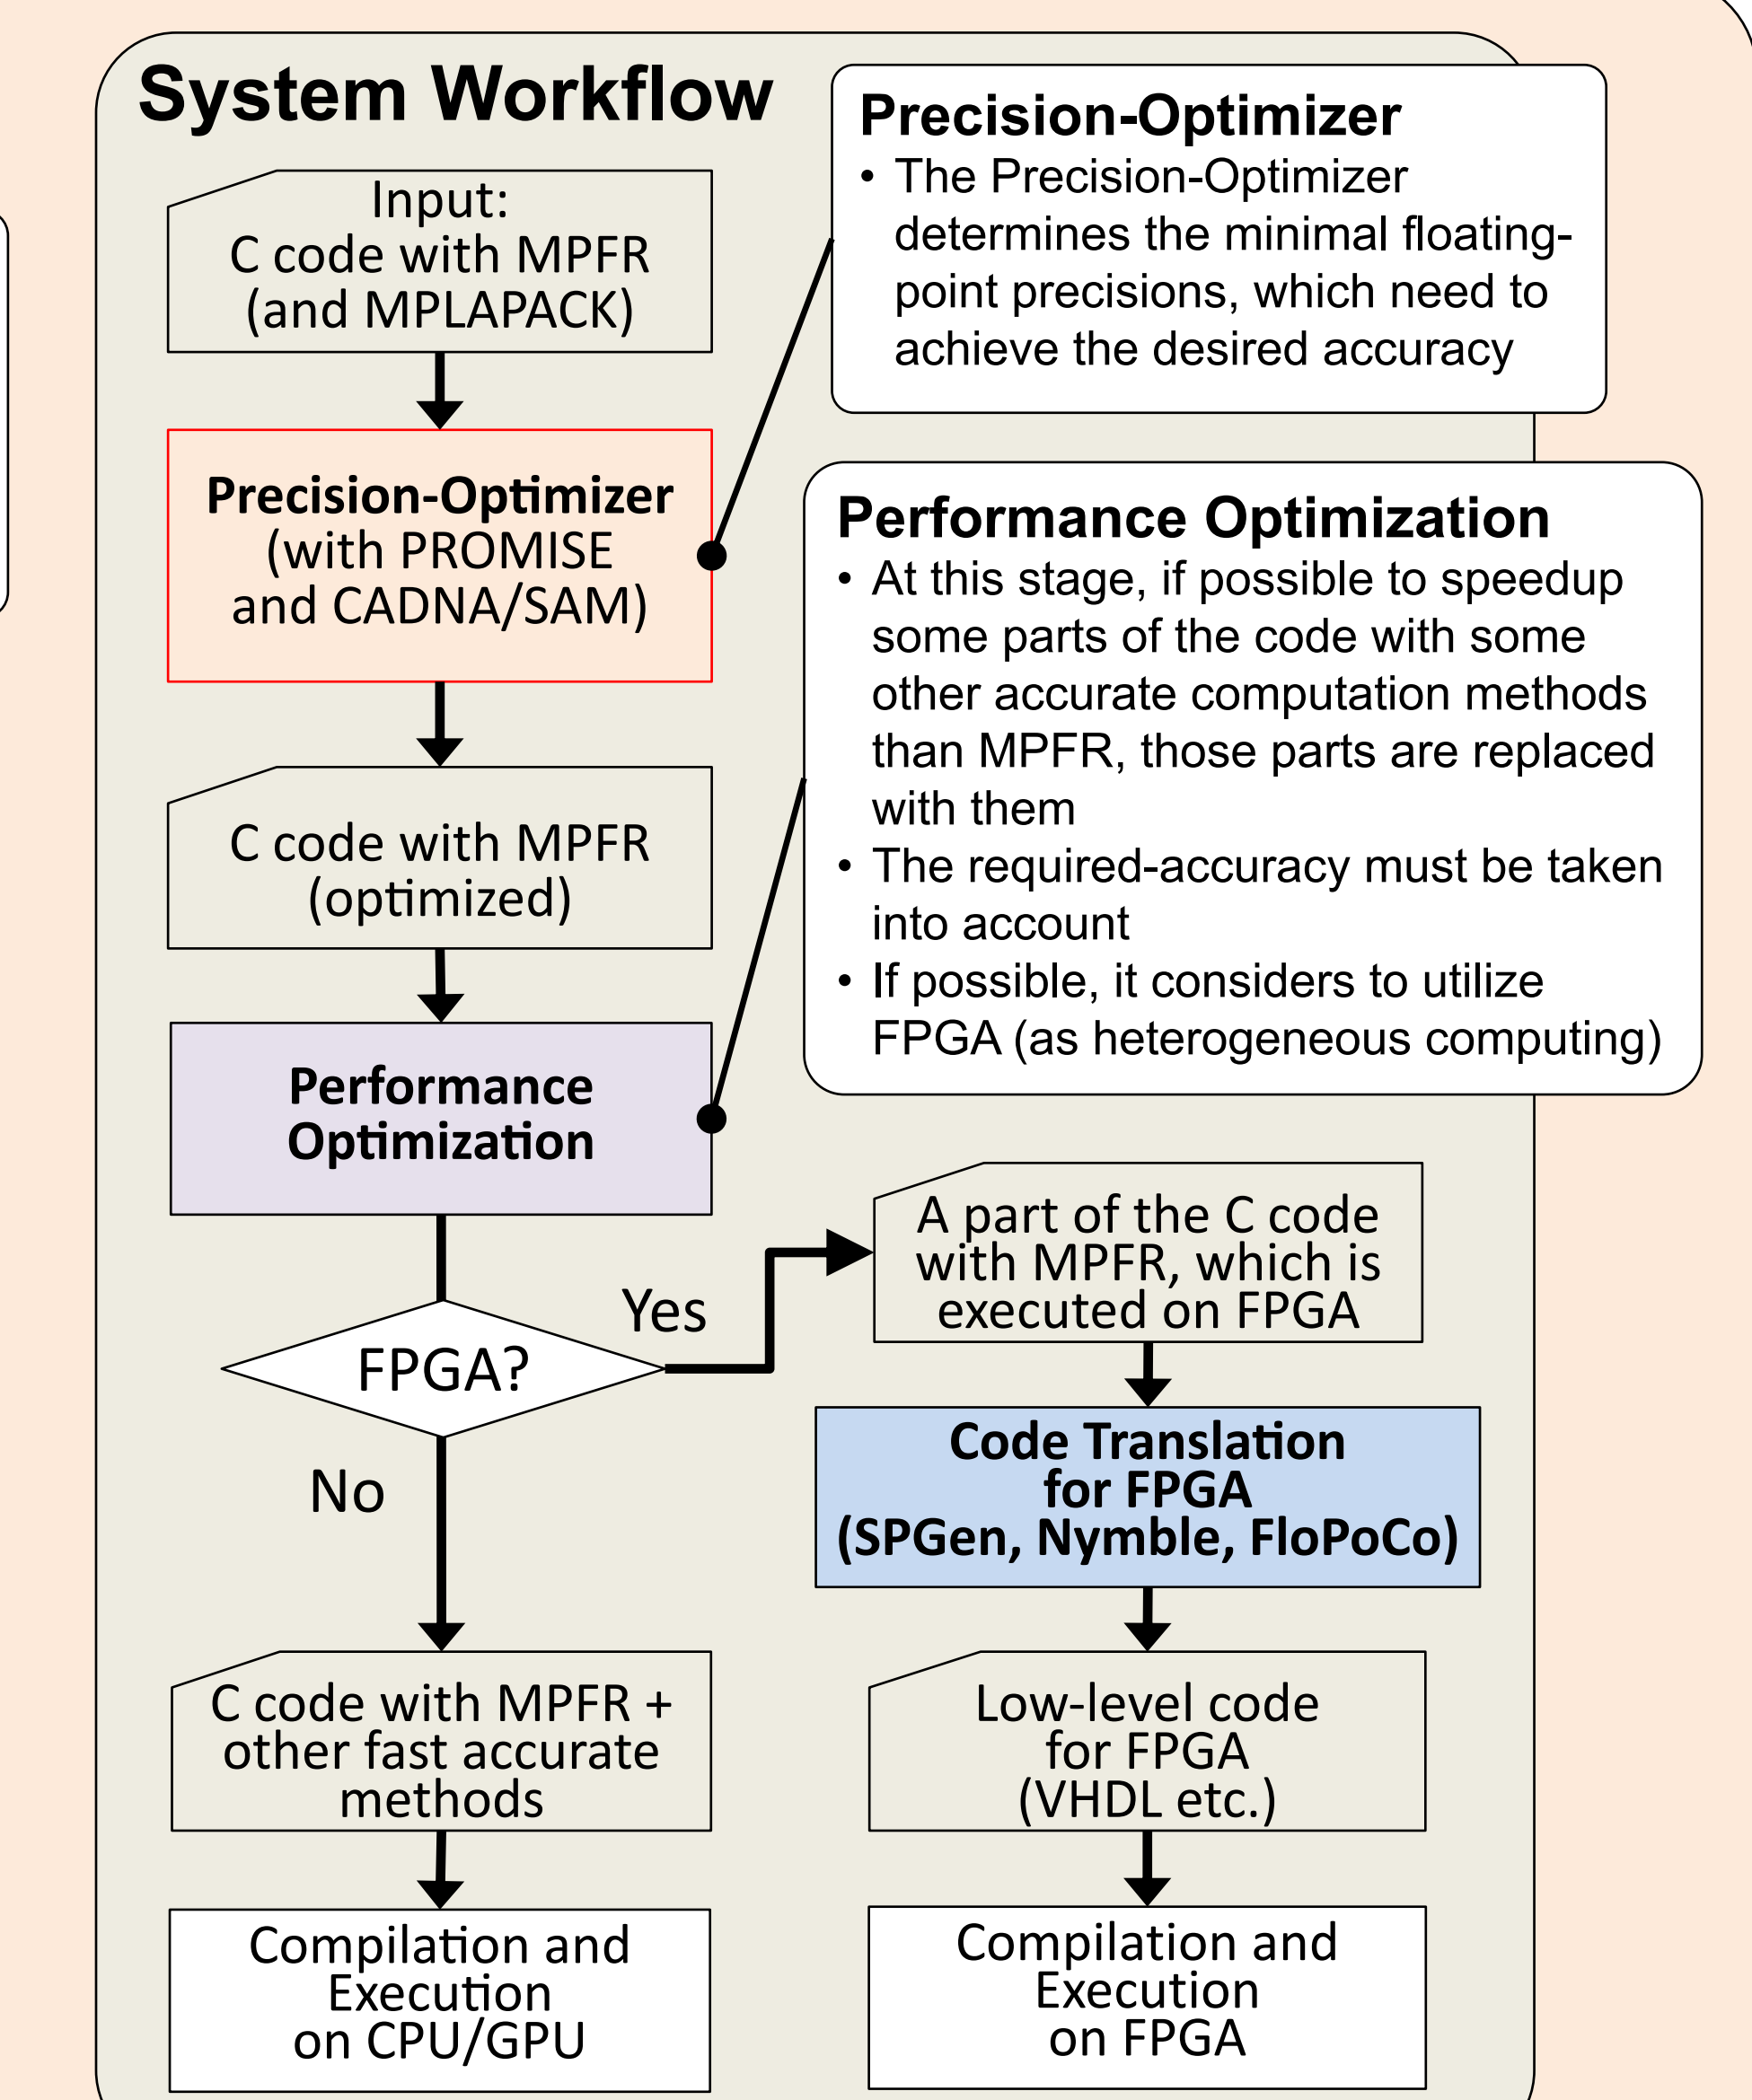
System Workflow

Input:
C code with MPFR
(and MPLAPACK)

Precision-Optimizer
(with PROMISE
and CADNA/SAM)

C code with MPFR
(optimized)

Performance
Optimization

FPGA?

Yes

No

A part of the C code
with MPFR, which is
executed on FPGA

Code Translation
for FPGA
(SPGen, Nymble, FloPoCo)

C code with MPFR +
other fast accurate
methods

Low-level code
for FPGA
(VHDL etc.)

Compilation and
Execution
on CPU/GPU

Compilation and
Execution
on FPGA

Precision-Optimizer
• The Precision-Optimizer determines the minimal floating-point precisions, which need to achieve the desired accuracy

Performance Optimization
• At this stage, if possible to speedup some parts of the code with some other accurate computation methods than MPFR, those parts are replaced with them
• The required-accuracy must be taken into account
• If possible, it considers to utilize FPGA (as heterogeneous computing)